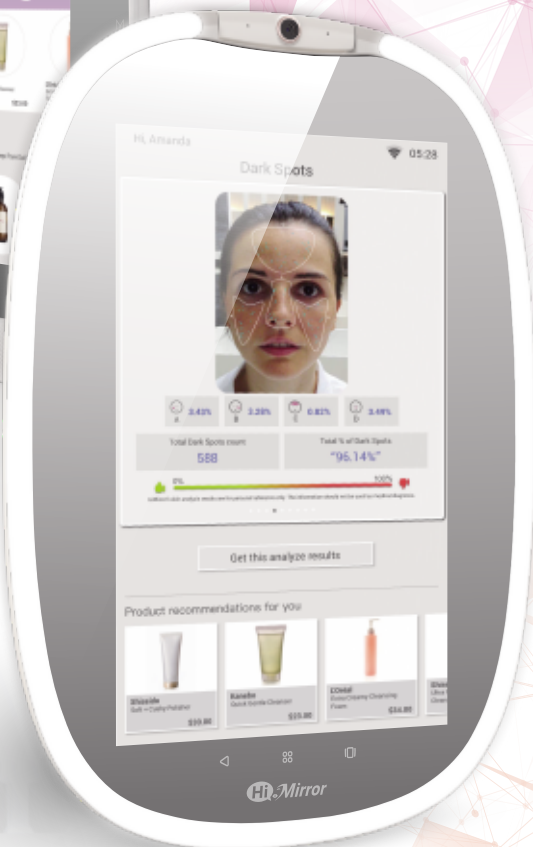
Hi, Amanda

05:28

Dark Spots

A 3.43%

B 3.35%

C 0.82%

D 3.49%

Total Dark Spots count

588

Total % of Dark Spots

"96.14%"

0%

100%

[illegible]

Get this analyze results

Product recommendations for you

Shiseido
Soft + Cushy Polisher
$33.00

Kanebo
Quick Sparkle Cleanser
$15.00

EDGE
Extra Clearing Cleansing Foam
$34.00

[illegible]

HiMirror